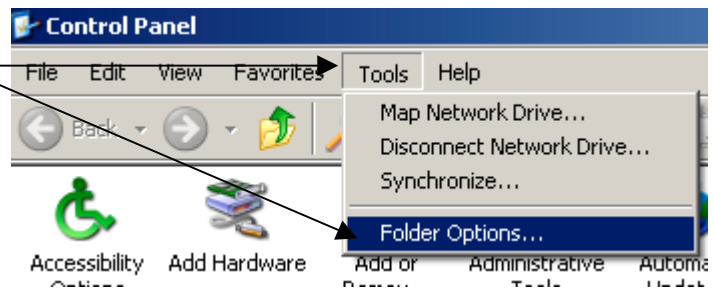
Control Panel

File Edit View Favorites Tools Help

Back

Map Network Drive...
Disconnect Network Drive...
Synchronize...
Folder Options...

Accessibility Options
Add Hardware
Add or Remov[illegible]
Administrative Tools
Automa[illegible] Updat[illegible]